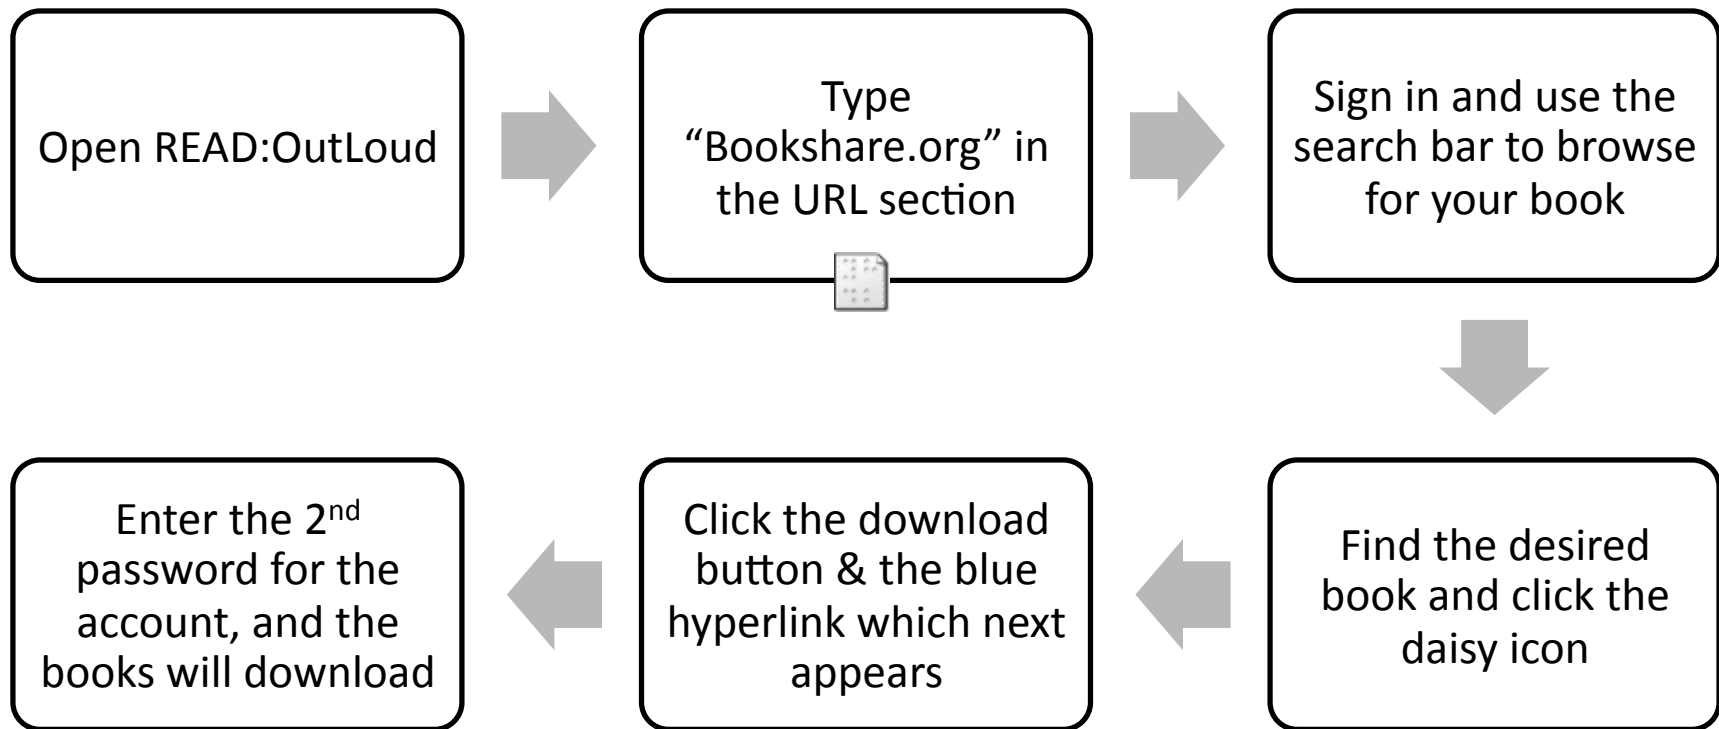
Open READ:OutLoud

Type "Bookshare.org" in the URL section

Sign in and use the search bar to browse for your book

Find the desired book and click the daisy icon

Click the download button & the blue hyperlink which next appears

Enter the 2$^{nd}$ password for the account, and the books will download